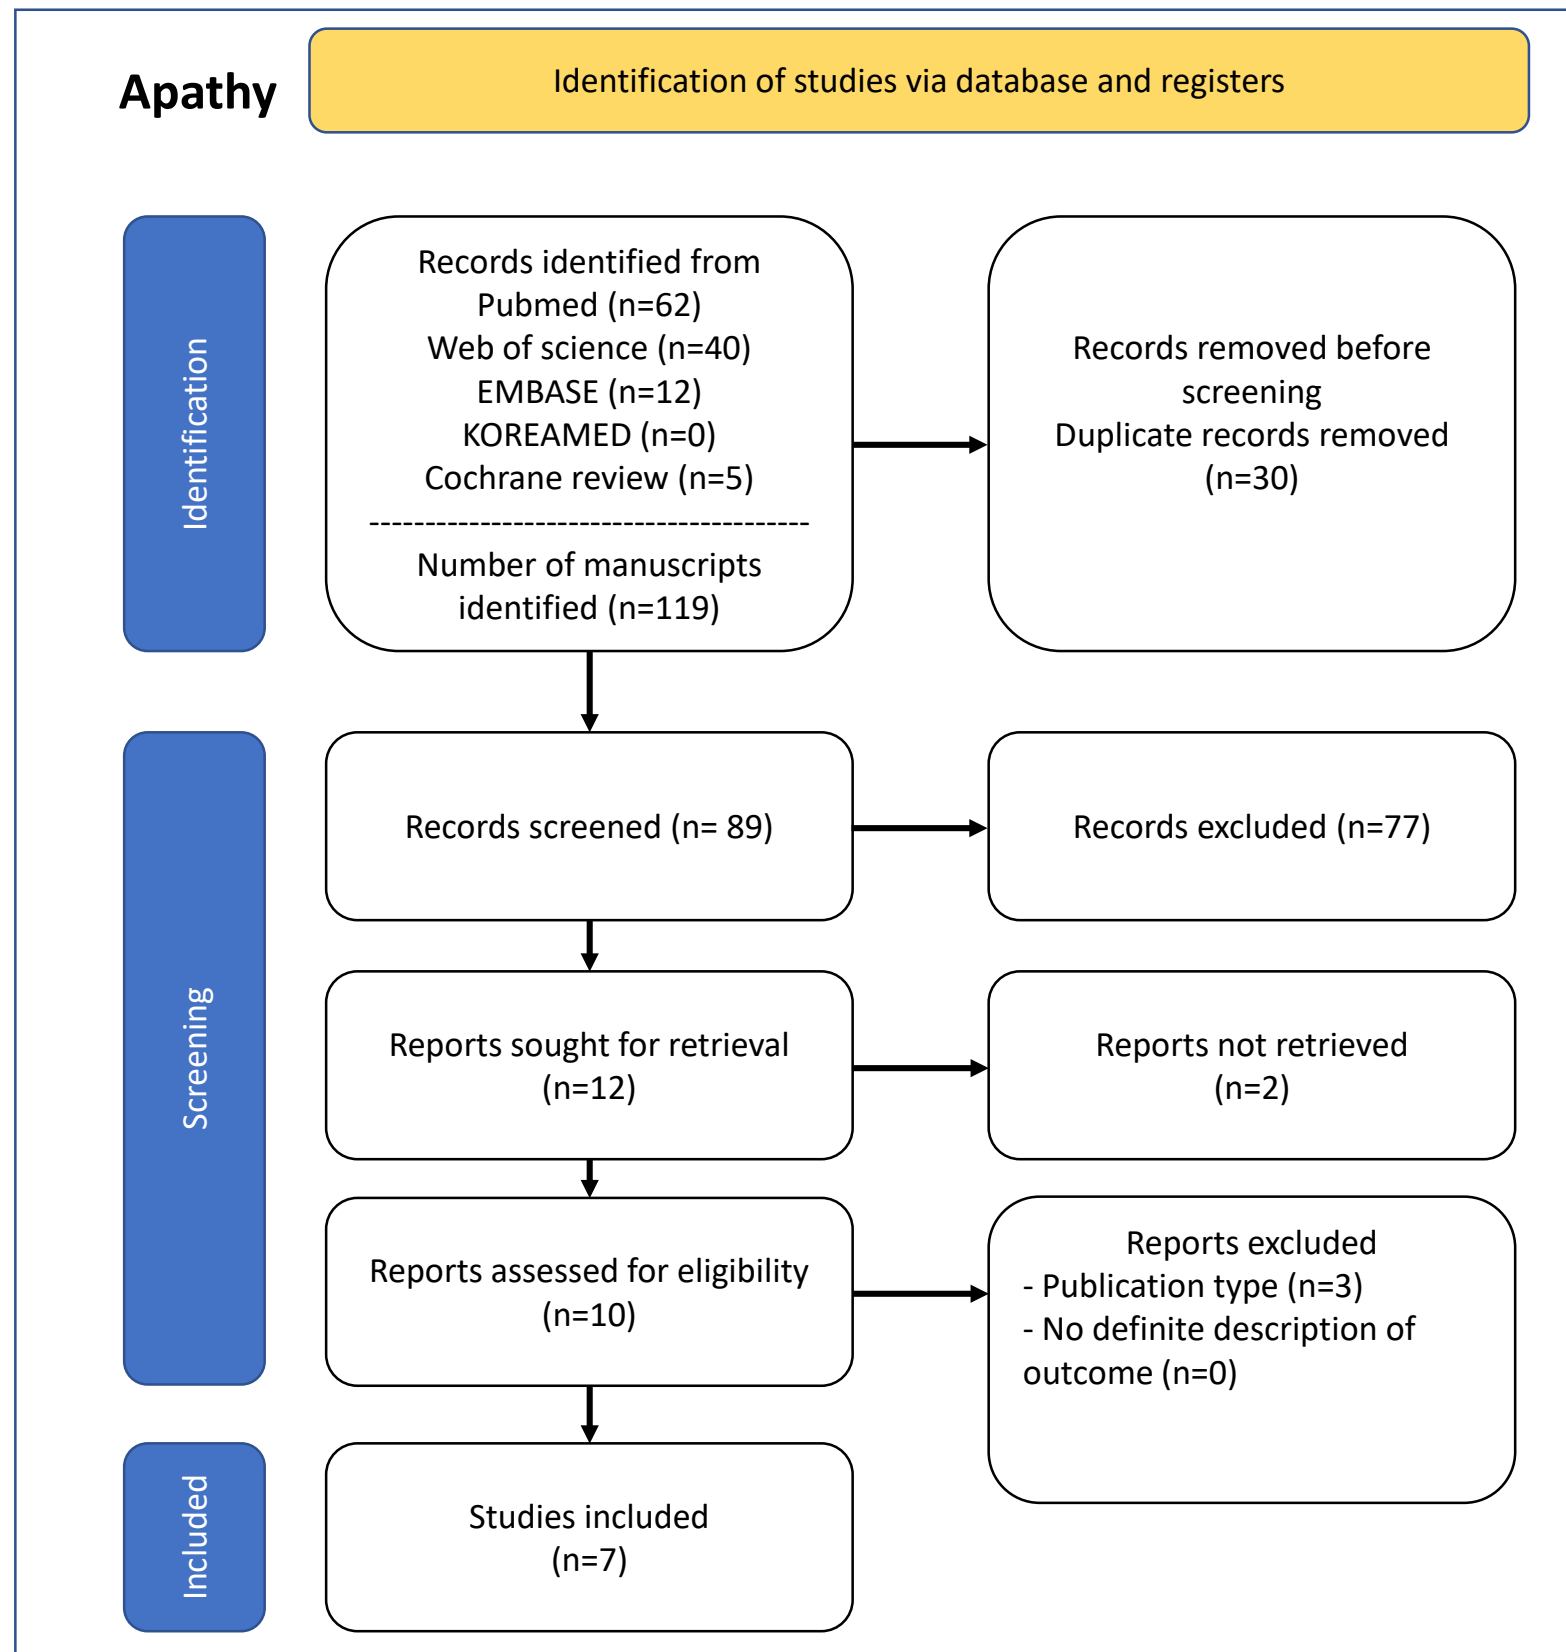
Apathy

Identification of studies via database and registers

Identification

Records identified from
Pubmed (n=62)
Web of science (n=40)
EMBASE (n=12)
KOREAMED (n=0)
Cochrane review (n=5)
----------------------------------------
Number of manuscripts identified (n=119)

Records removed before screening
Duplicate records removed (n=30)

Screening

Records screened (n= 89)

Records excluded (n=77)

Reports sought for retrieval (n=12)

Reports not retrieved (n=2)

Reports assessed for eligibility (n=10)

Reports excluded
- Publication type (n=3)
- No definite description of outcome (n=0)

Included

Studies included (n=7)